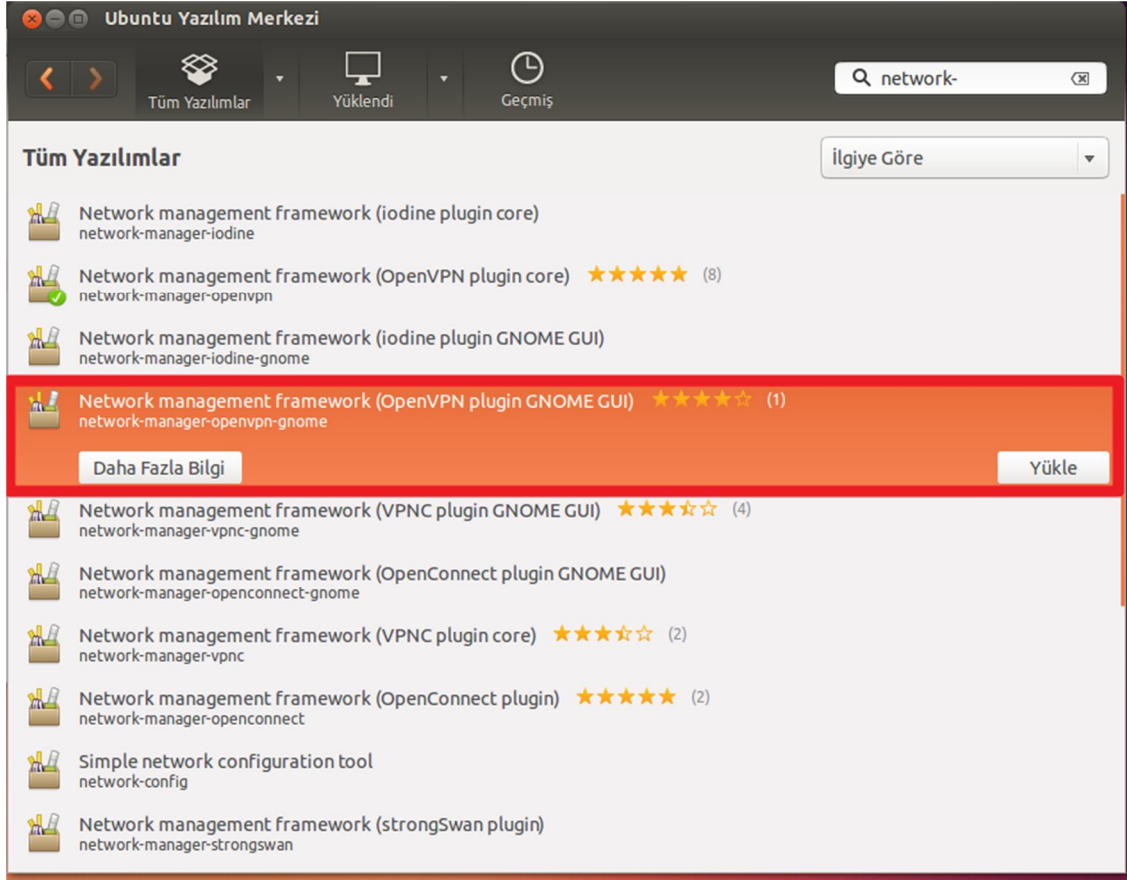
Ubuntu Yazılım Merkezi

Tüm Yazılımlar

Yüklendi

Geçmiş

network-

Tüm Yazılımlar

İlgiye Göre

Network management framework (iodine plugin core)
network-manager-iodine

Network management framework (OpenVPN plugin core) (8)
network-manager-openvpn

Network management framework (iodine plugin GNOME GUI)
network-manager-iodine-gnome

Network management framework (OpenVPN plugin GNOME GUI) (1)
network-manager-openvpn-gnome

Daha Fazla Bilgi

Yükle

Network management framework (VPNC plugin GNOME GUI) (4)
network-manager-vpnc-gnome

Network management framework (OpenConnect plugin GNOME GUI)
network-manager-openconnect-gnome

Network management framework (VPNC plugin core) (2)
network-manager-vpnc

Network management framework (OpenConnect plugin) (2)
network-manager-openconnect

Simple network configuration tool
network-config

Network management framework (strongSwan plugin)
network-manager-strongswan